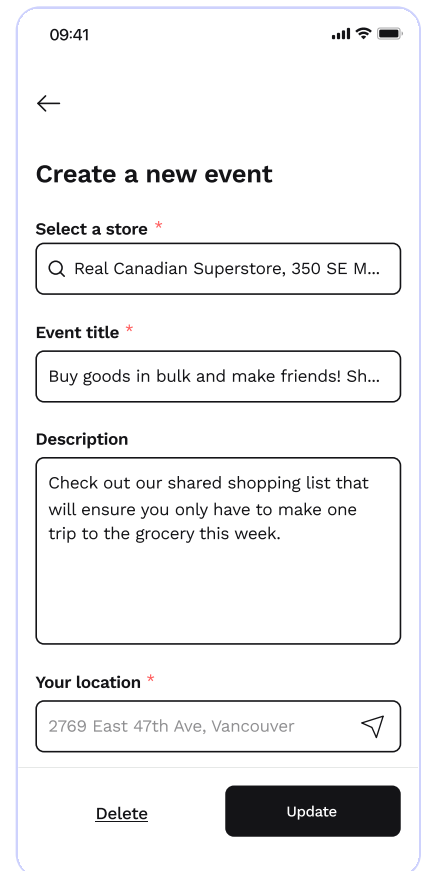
09:41

Create a new event

Select a store *

Real Canadian Superstore, 350 SE M...

Event title *

Buy goods in bulk and make friends! Sh...

Description

Check out our shared shopping list that will ensure you only have to make one trip to the grocery this week.

Your location *

2769 East 47th Ave, Vancouver

Delete

Update